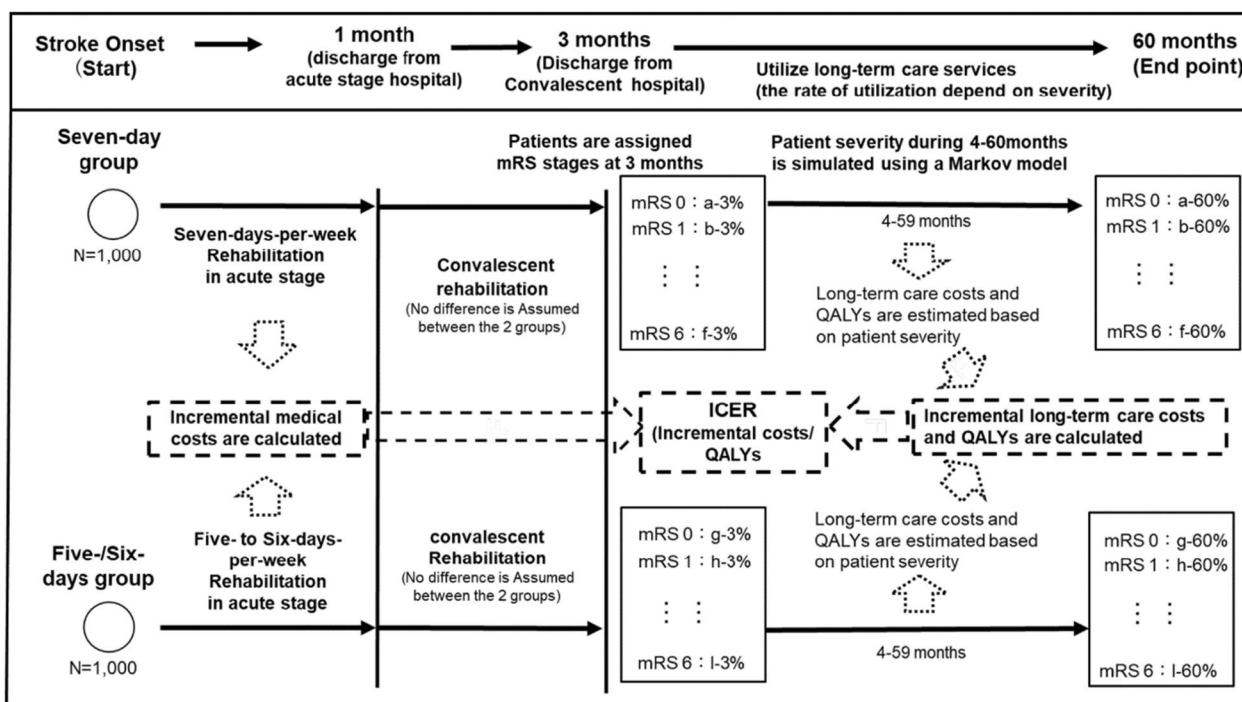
Stroke Onset (Start)

1 month (discharge from acute stage hospital)

3 months (Discharge from Convalescent hospital)

Utilize long-term care services (the rate of utilization depend on severity)

60 months (End point)

Seven-day group

N=1,000

Seven-days-per-week Rehabilitation in acute stage

Convalescent rehabilitation
(No difference is Assumed between the 2 groups)

Patients are assigned mRS stages at 3 months

mRS 0：a-3%
mRS 1：b-3%
⋮ ⋮
mRS 6：f-3%

Patient severity during 4-60months is simulated using a Markov model

4-59 months

Long-term care costs and QALYs are estimated based on patient severity

mRS 0：a-60%
mRS 1：b-60%
⋮ ⋮
mRS 6：f-60%

Incremental medical costs are calculated

ICER (Incremental costs/ QALYs

Incremental long-term care costs and QALYs are calculated

Five-/Six-days group

N=1,000

Five- to Six-days-per-week Rehabilitation in acute stage

convalescent Rehabilitation
(No difference is Assumed between the 2 groups)

mRS 0：g-3%
mRS 1：h-3%
⋮ ⋮
mRS 6：l-3%

Long-term care costs and QALYs are estimated based on patient severity

4-59 months

mRS 0：g-60%
mRS 1：h-60%
⋮ ⋮
mRS 6：l-60%